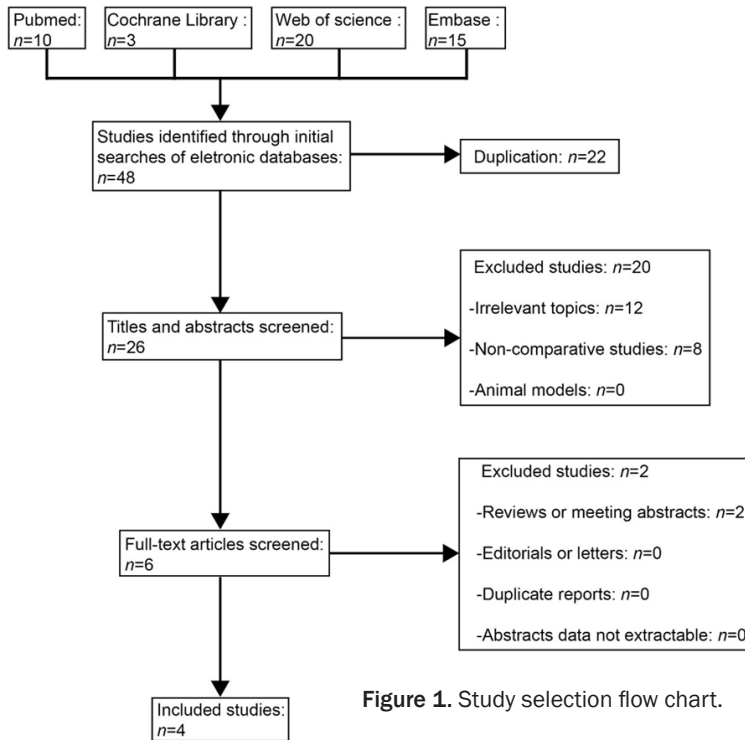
Pubmed: $n$=10

Cochrane Library : $n$=3

Web of science : $n$=20

Embase : $n$=15

Studies identified through initial searches of eletronic databases: $n$=48

Duplication: $n$=22

Titles and abstracts screened: $n$=26

Excluded studies: $n$=20

-Irrelevant topics: $n$=12

-Non-comparative studies: $n$=8

-Animal models: $n$=0

Full-text articles screened: $n$=6

Excluded studies: $n$=2

-Reviews or meeting abstracts: $n$=2

-Editorials or letters: $n$=0

-Duplicate reports: $n$=0

-Abstracts data not extractable: $n$=0

Included studies: $n$=4

Figure 1. Study selection flow chart.